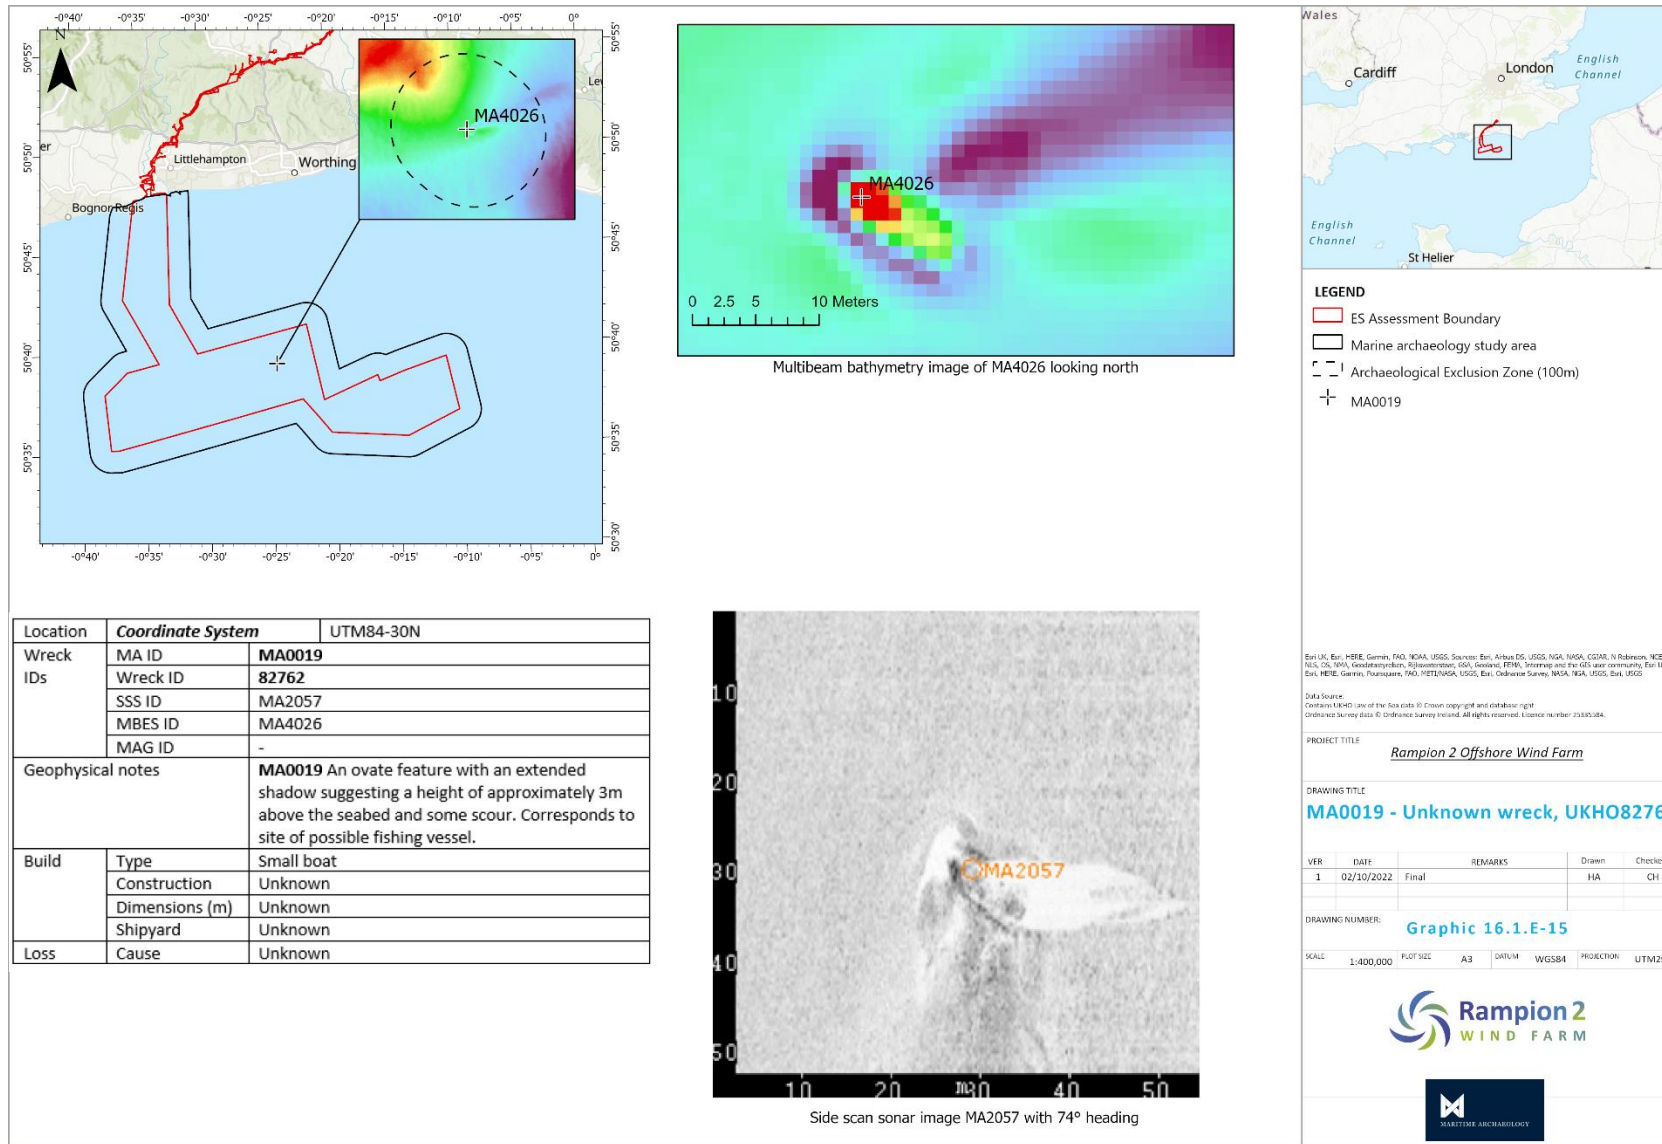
-0°40' -0°35' -0°30' -0°25' -0°20' -0°15' -0°10' -0°5' 0°

N

50°55'
50°50'
50°45'
50°40'
50°35'
50°30'

er
Littlehampton
Worthing
Bognor Regis
Le

MA4026

-0°40' -0°35' -0°30' -0°25' -0°20' -0°15' -0°10' -0°5' 0°

MA4026

0 2.5 5 10 Meters

Multibeam bathymetry image of MA4026 looking north

Wales
Cardiff
London
English Channel
English Channel
St Helier

LEGEND
ES Assessment Boundary
Marine archaeology study area
Archaeological Exclusion Zone (100m)
MA0019

| Location | Coordinate System | UTM84-30N |
|---|---|---|
| Wreck IDs | MA ID | MA0019 |
| | Wreck ID | 82762 |
| | SSS ID | MA2057 |
| | MBES ID | MA4026 |
| | MAG ID | - |
| Geophysical notes | | MA0019 An ovate feature with an extended shadow suggesting a height of approximately 3m above the seabed and some scour. Corresponds to site of possible fishing vessel. |
| Build | Type | Small boat |
| | Construction | Unknown |
| | Dimensions (m) | Unknown |
| | Shipyard | Unknown |
| Loss | Cause | Unknown |

10
20
30
40
50
MA2057
10 20 30 40 50

Side scan sonar image MA2057 with 74° heading

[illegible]

Data Source:
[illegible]

PROJECT TITLE
Rampion 2 Offshore Wind Farm

DRAWING TITLE
MA0019 - Unknown wreck, UKHO8276

| VER | DATE | REMARKS | Drawn | Checke |
|---|---|---|---|---|
| 1 | 02/10/2022 | Final | HA | CH |

DRAWING NUMBER: Graphic 16.1.E-15

SCALE 1:400,000 PLOT SIZE A3 DATUM WGS84 PROJECTION UTM2

Rampion 2
WIND FARM

MARITIME ARCHAEOLOGY